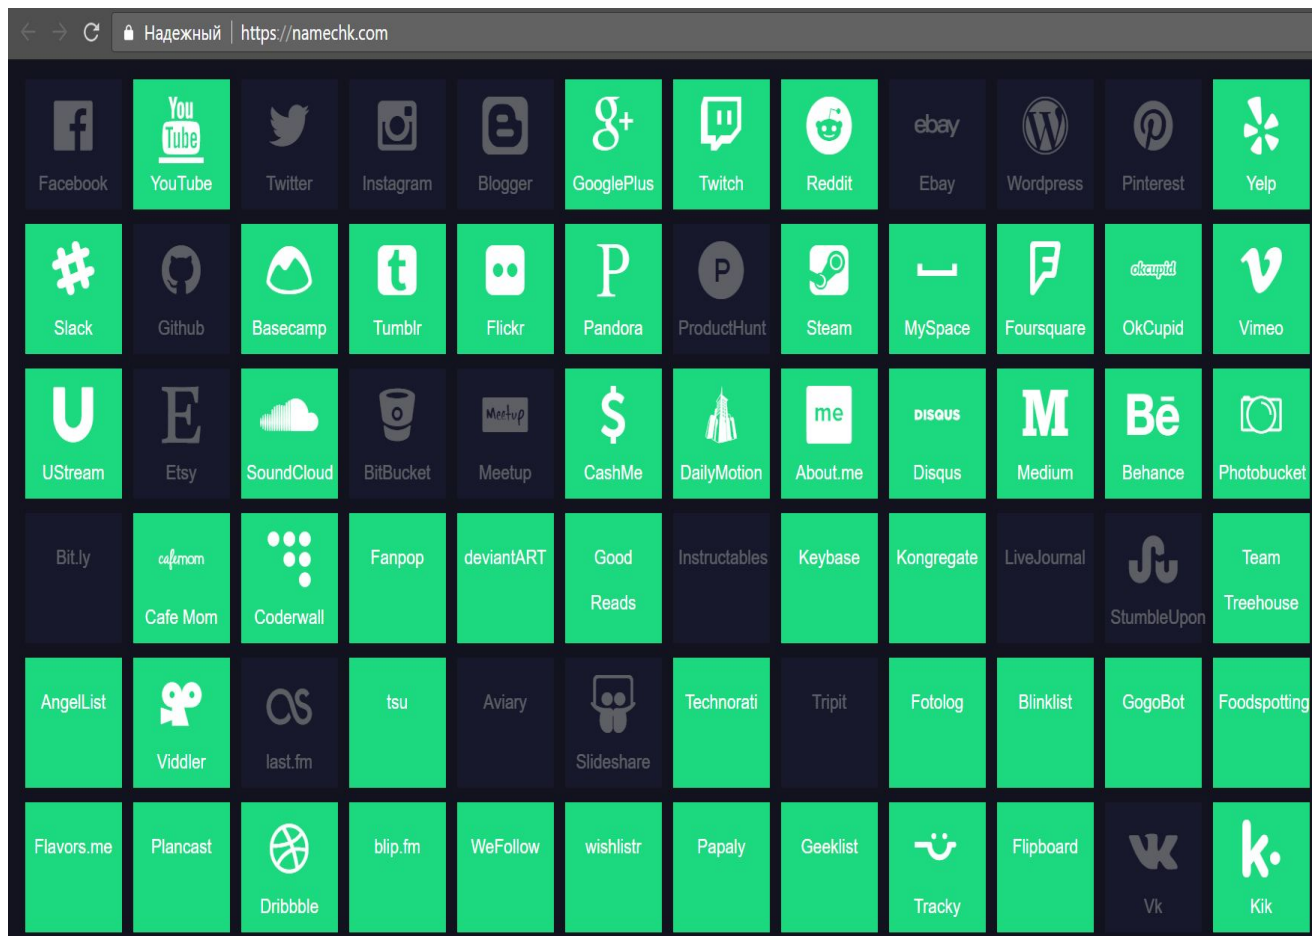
Надежный | https://namechk.com

You Tube

Facebook YouTube Twitter Instagram Blogger GooglePlus Twitch Reddit ebay Ebay Wordpress Pinterest Yelp

Slack Github Basecamp Tumblr Flickr Pandora ProductHunt Steam MySpace Foursquare okcupid OkCupid Vimeo

UStream Etsy SoundCloud BitBucket Meetup CashMe DailyMotion me About.me DISQUS Disqus Medium Behance Photobucket

Bit.ly cafemom Cafe Mom Coderwall Fanpop deviantART Good Reads Instructables Keybase Kongregate LiveJournal StumbleUpon Team Treehouse

AngelList Viddler last.fm tsu Aviary Slideshare Technorati Tripit Fotolog Blinklist GogoBot Foodspotting

Flavors.me Plancast Dribbble blip.fm WeFollow wishlistr Papaly Geeklist Tracky Flipboard Vk Kik